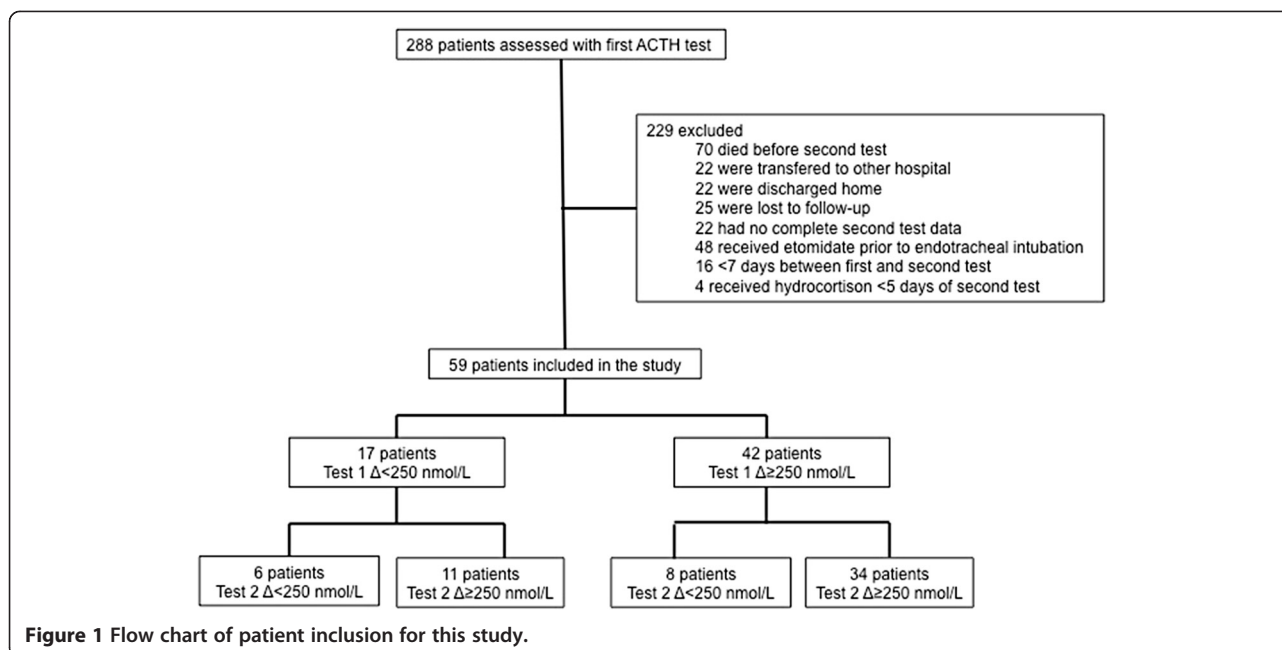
288 patients assessed with first ACTH test

229 excluded
70 died before second test
22 were transfered to other hospital
22 were discharged home
25 were lost to follow-up
22 had no complete second test data
48 received etomidate prior to endotracheal intubation
16 <7 days between first and second test
4 received hydrocortison <5 days of second test

59 patients included in the study

17 patients
Test 1 Δ<250 nmol/L

42 patients
Test 1 Δ≥250 nmol/L

6 patients
Test 2 Δ<250 nmol/L

11 patients
Test 2 Δ≥250 nmol/L

8 patients
Test 2 Δ<250 nmol/L

34 patients
Test 2 Δ≥250 nmol/L

**Figure 1 Flow chart of patient inclusion for this study.**